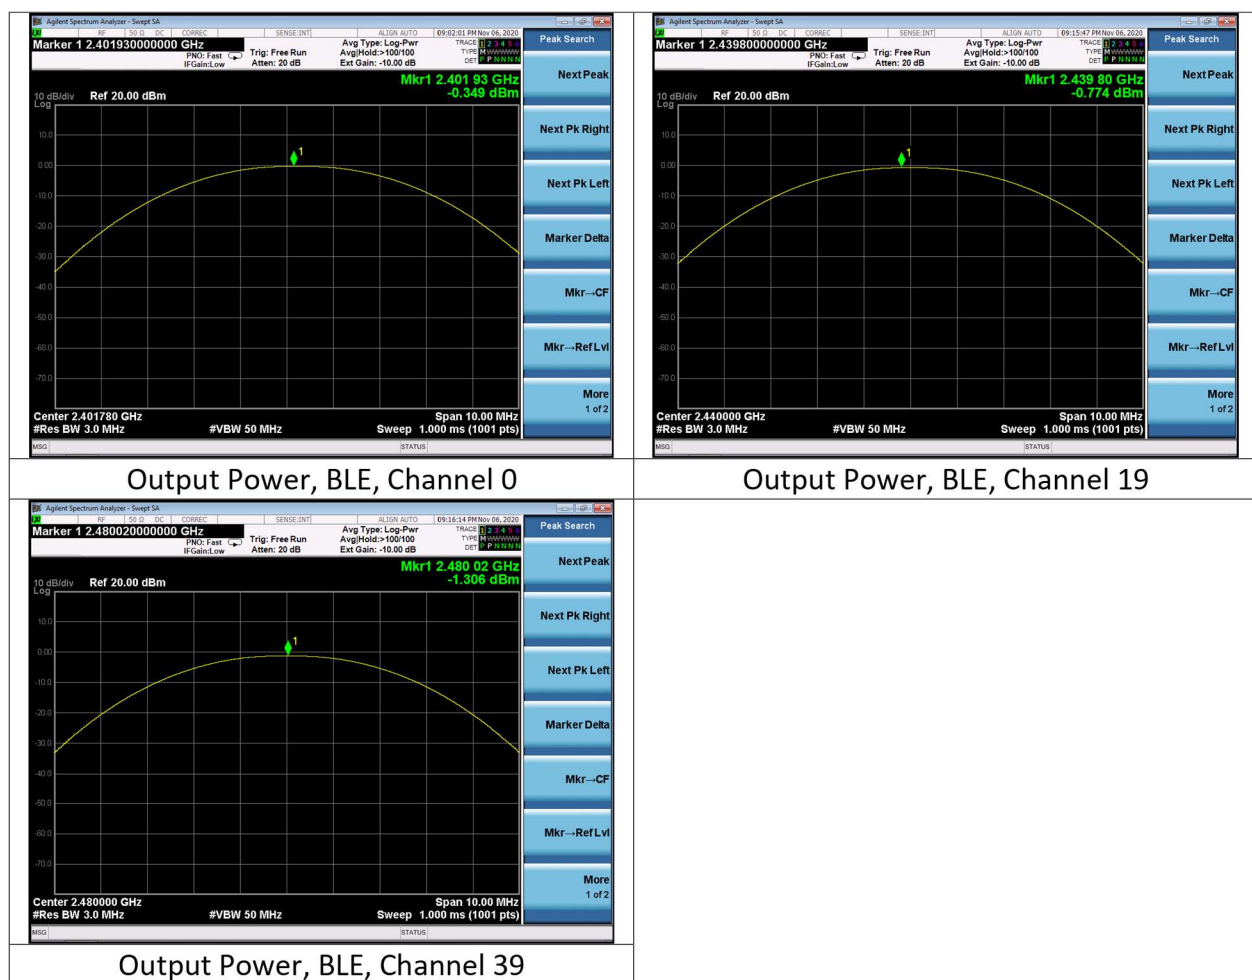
Agilent Spectrum Analyzer - Swept SA
RF | 50 Ω DC | CORREC | SENSE:INT | ALIGN AUTO | 09:02:01 PM Nov 06, 2020
Marker 1 2.401930000000 GHz
PNO: Fast
IFGain:Low
Trig: Free Run
Atten: 20 dB
Avg Type: Log-Pwr
Avg|Hold:>100/100
Ext Gain: -10.00 dB
TRACE 1 2 3 4 5 6
TYPE M WWWWW
DET P P N N N N
Mkr1 2.401 93 GHz
-0.349 dBm
10 dB/div Ref 20.00 dBm
Log
10.0
0.00
-10.0
-20.0
-30.0
-40.0
-50.0
-60.0
-70.0
1
Center 2.401780 GHz
#Res BW 3.0 MHz
#VBW 50 MHz
Span 10.00 MHz
Sweep 1.000 ms (1001 pts)
MSG
STATUS
Peak Search
Next Peak
Next Pk Right
Next Pk Left
Marker Delta
Mkr→CF
Mkr→Ref Lvl
More
1 of 2

Output Power, BLE, Channel 0

Agilent Spectrum Analyzer - Swept SA
RF | 50 Ω DC | CORREC | SENSE:INT | ALIGN AUTO | 09:15:47 PM Nov 06, 2020
Marker 1 2.439800000000 GHz
PNO: Fast
IFGain:Low
Trig: Free Run
Atten: 20 dB
Avg Type: Log-Pwr
Avg|Hold:>100/100
Ext Gain: -10.00 dB
TRACE 1 2 3 4 5 6
TYPE M WWWWW
DET P P N N N N
Mkr1 2.439 80 GHz
-0.774 dBm
10 dB/div Ref 20.00 dBm
Log
10.0
0.00
-10.0
-20.0
-30.0
-40.0
-50.0
-60.0
-70.0
1
Center 2.440000 GHz
#Res BW 3.0 MHz
#VBW 50 MHz
Span 10.00 MHz
Sweep 1.000 ms (1001 pts)
MSG
STATUS
Peak Search
Next Peak
Next Pk Right
Next Pk Left
Marker Delta
Mkr→CF
Mkr→Ref Lvl
More
1 of 2

Output Power, BLE, Channel 19

Agilent Spectrum Analyzer - Swept SA
RF | 50 Ω DC | CORREC | SENSE:INT | ALIGN AUTO | 09:16:14 PM Nov 06, 2020
Marker 1 2.480020000000 GHz
PNO: Fast
IFGain:Low
Trig: Free Run
Atten: 20 dB
Avg Type: Log-Pwr
Avg|Hold:>100/100
Ext Gain: -10.00 dB
TRACE 1 2 3 4 5 6
TYPE M WWWWW
DET P P N N N N
Mkr1 2.480 02 GHz
-1.306 dBm
10 dB/div Ref 20.00 dBm
Log
10.0
0.00
-10.0
-20.0
-30.0
-40.0
-50.0
-60.0
-70.0
1
Center 2.480000 GHz
#Res BW 3.0 MHz
#VBW 50 MHz
Span 10.00 MHz
Sweep 1.000 ms (1001 pts)
MSG
STATUS
Peak Search
Next Peak
Next Pk Right
Next Pk Left
Marker Delta
Mkr→CF
Mkr→Ref Lvl
More
1 of 2

Output Power, BLE, Channel 39